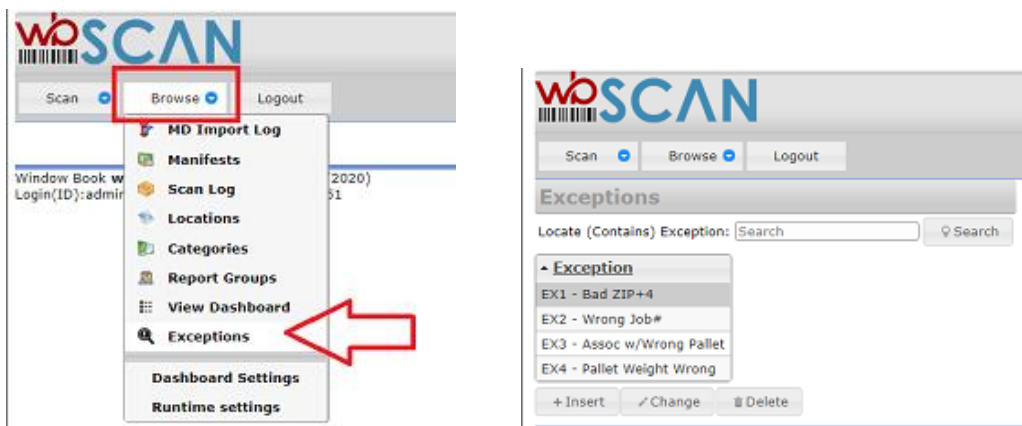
wbSCAN

Scan Browse Logout

MD Import Log
Manifests
Scan Log
Locations
Categories
Report Groups
View Dashboard
Exceptions
Dashboard Settings
Runtime settings

Window Book w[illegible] (2020)
Login(ID):admi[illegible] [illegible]51

wbSCAN

Scan Browse Logout

Exceptions

Locate (Contains) Exception: Search Search

| Exception |
|---|
| EX1 - Bad ZIP+4 |
| EX2 - Wrong Job# |
| EX3 - Assoc w/Wrong Pallet |
| EX4 - Pallet Weight Wrong |

+Insert ✓Change Delete